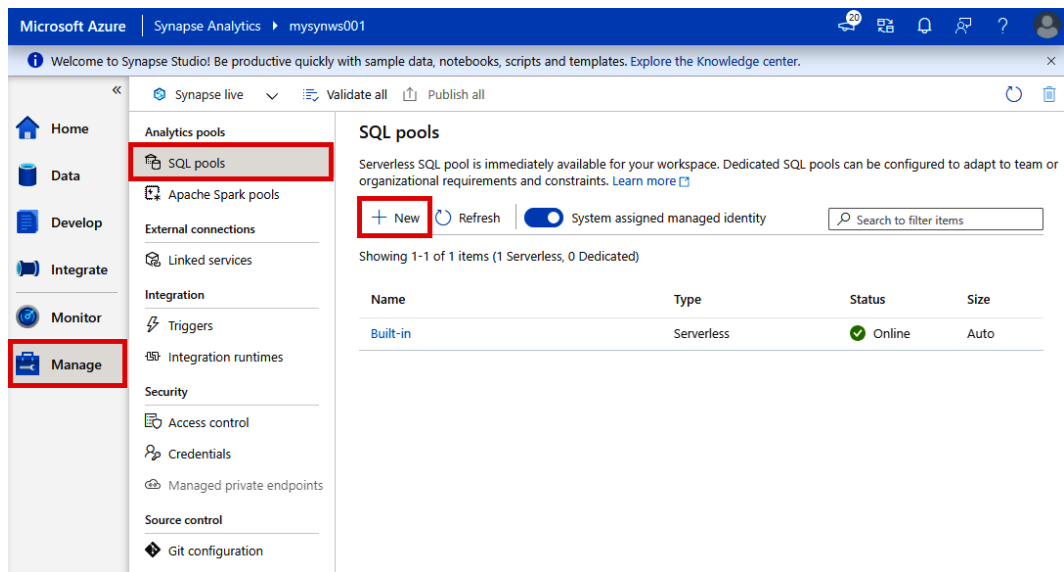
Microsoft Azure | Synapse Analytics ▸ mysynws001

20

Welcome to Synapse Studio! Be productive quickly with sample data, notebooks, scripts and templates. Explore the Knowledge center.

«

Home

Data

Develop

Integrate

Monitor

Manage

Synapse live

Validate all

Publish all

Analytics pools

SQL pools

Apache Spark pools

External connections

Linked services

Integration

Triggers

Integration runtimes

Security

Access control

Credentials

Managed private endpoints

Source control

Git configuration

SQL pools

Serverless SQL pool is immediately available for your workspace. Dedicated SQL pools can be configured to adapt to team or organizational requirements and constraints. Learn more

+ New

Refresh

System assigned managed identity

Search to filter items

Showing 1-1 of 1 items (1 Serverless, 0 Dedicated)

| Name | Type | Status | Size |
|---|---|---|---|
| Built-in | Serverless | Online | Auto |